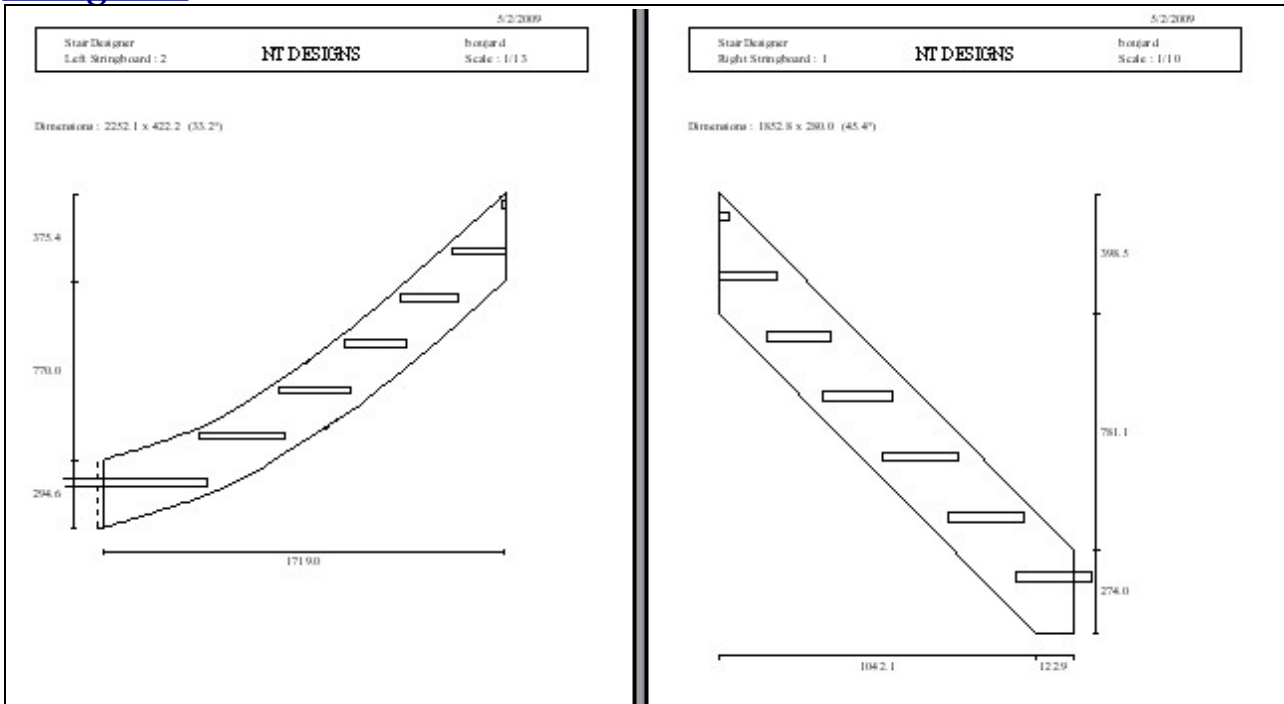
5/2/2009

Stair Designer
Left Stringboard : 2

NT DESIGNS

bonjard
Scale : 1/13

Dimensions : 2252.1 x 422.2 (33.2°)

375.4

770.0

294.6

1719.0

5/2/2009

Stair Designer
Right Stringboard : 1

NT DESIGNS

bonjard
Scale : 1/10

Dimensions : 1852.8 x 280.0 (45.4°)

398.5

781.1

274.0

1042.1

122.9